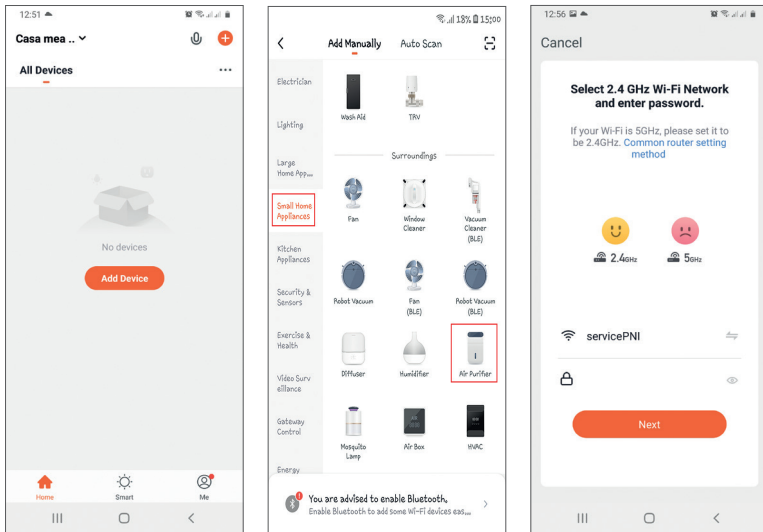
12:51

Casa mea ..

All Devices

No devices

Add Device

Home

Smart

Me

18% 15:00

Add Manually

Auto Scan

Electrician

Lighting

Large Home App...

Small Home Appliances

Kitchen Appliances

Security & Sensors

Exercise & Health

Video Surveillance

Gateway Control

Energy

Wash Aid

TRV

Surroundings

Fan

Window Cleaner

Vacuum Cleaner (BLE)

Robot Vacuum

Fan (BLE)

Robot Vacuum (BLE)

Diffuser

Humidifier

Air Purifier

Mosquito Lamp

Air Box

HVAC

You are advised to enable Bluetooth.

Enable Bluetooth to add some Wi-Fi devices eas...

12:56

Cancel

Select 2.4 GHz Wi-Fi Network and enter password.

If your Wi-Fi is 5GHz, please set it to be 2.4GHz. Common router setting method

2.4GHz

5GHz

servicePNI

Next